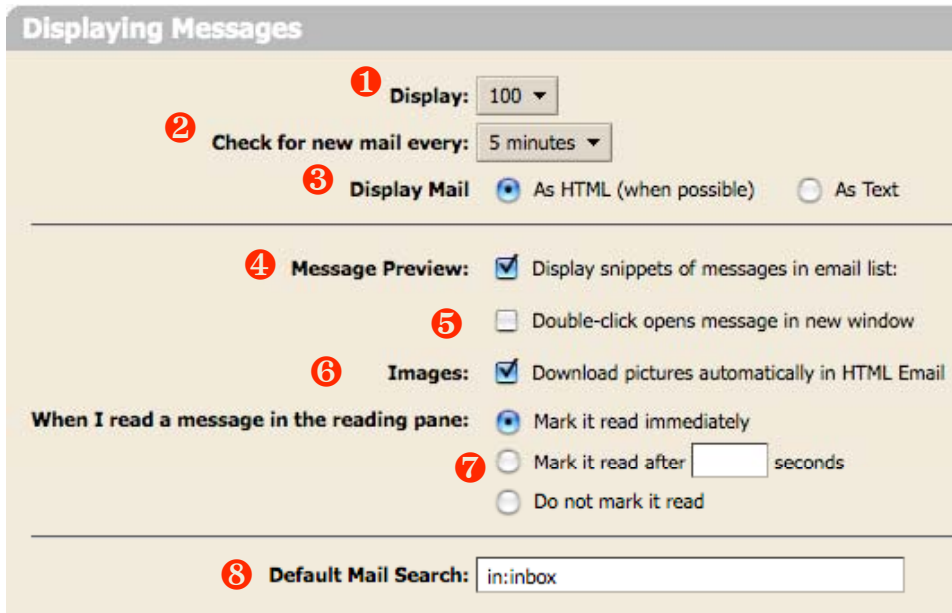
Displaying Messages

1 Display: 100

2 Check for new mail every: 5 minutes

3 Display Mail As HTML (when possible) As Text

4 Message Preview: Display snippets of messages in email list:

5 Double-click opens message in new window

6 Images: Download pictures automatically in HTML Email

When I read a message in the reading pane: Mark it read immediately

7 Mark it read after seconds

Do not mark it read

8 Default Mail Search: in:inbox